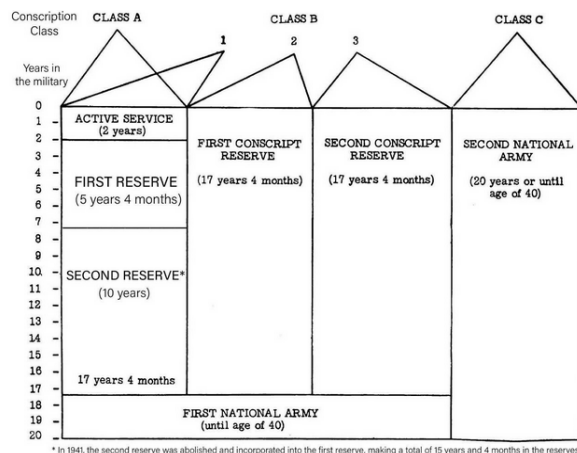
Conscription Class

CLASS A

CLASS B

1

2

3

CLASS C

Years in the military

0
1
2
3
4
5
6
7
8
9
10
11
12
13
14
15
16
17
18
19
20

ACTIVE SERVICE
(2 years)

FIRST RESERVE
(5 years 4 months)

SECOND RESERVE*
(10 years)

17 years 4 months

FIRST CONSCRIPT RESERVE
(17 years 4 months)

SECOND CONSCRIPT RESERVE
(17 years 4 months)

SECOND NATIONAL ARMY
(20 years or until age of 40)

FIRST NATIONAL ARMY
(until age of 40)

* In 1941, the second reserve was abolished and incorporated into the first reserve, making a total of 15 years and 4 months in the reserve